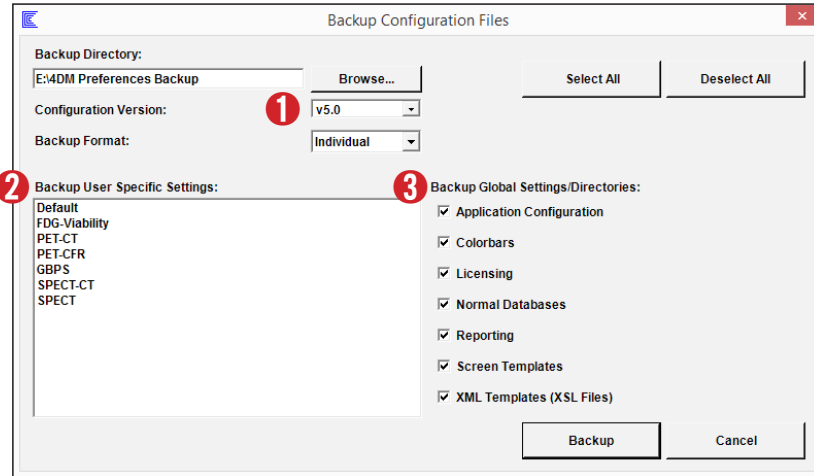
Backup Configuration Files

Backup Directory:
E:\4DM Preferences Backup
Browse...
Select All
Deselect All
Configuration Version:
1
v5.0
Backup Format:
Individual

2
Backup User Specific Settings:
Default
FDG-Viability
PET-CT
PET-CFR
GBPS
SPECT-CT
SPECT

3
Backup Global Settings/Directories:
Application Configuration
Colorbars
Licensing
Normal Databases
Reporting
Screen Templates
XML Templates (XSL Files)

Backup
Cancel